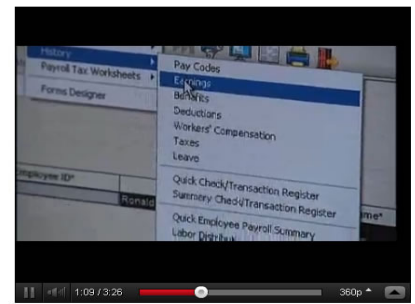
History
Payroll Tax Worksheets
Forms Designer
Pay Codes
Earnings
Benefits
Deductions
Workers' Compensation
Taxes
Leave
Quick Check/Transaction Register
Summary Check/Transaction Register
Quick Employee Payroll Summary
Labor Distribut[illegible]
Employee ID*
Ronald
me*
1:09 / 3:26
360p